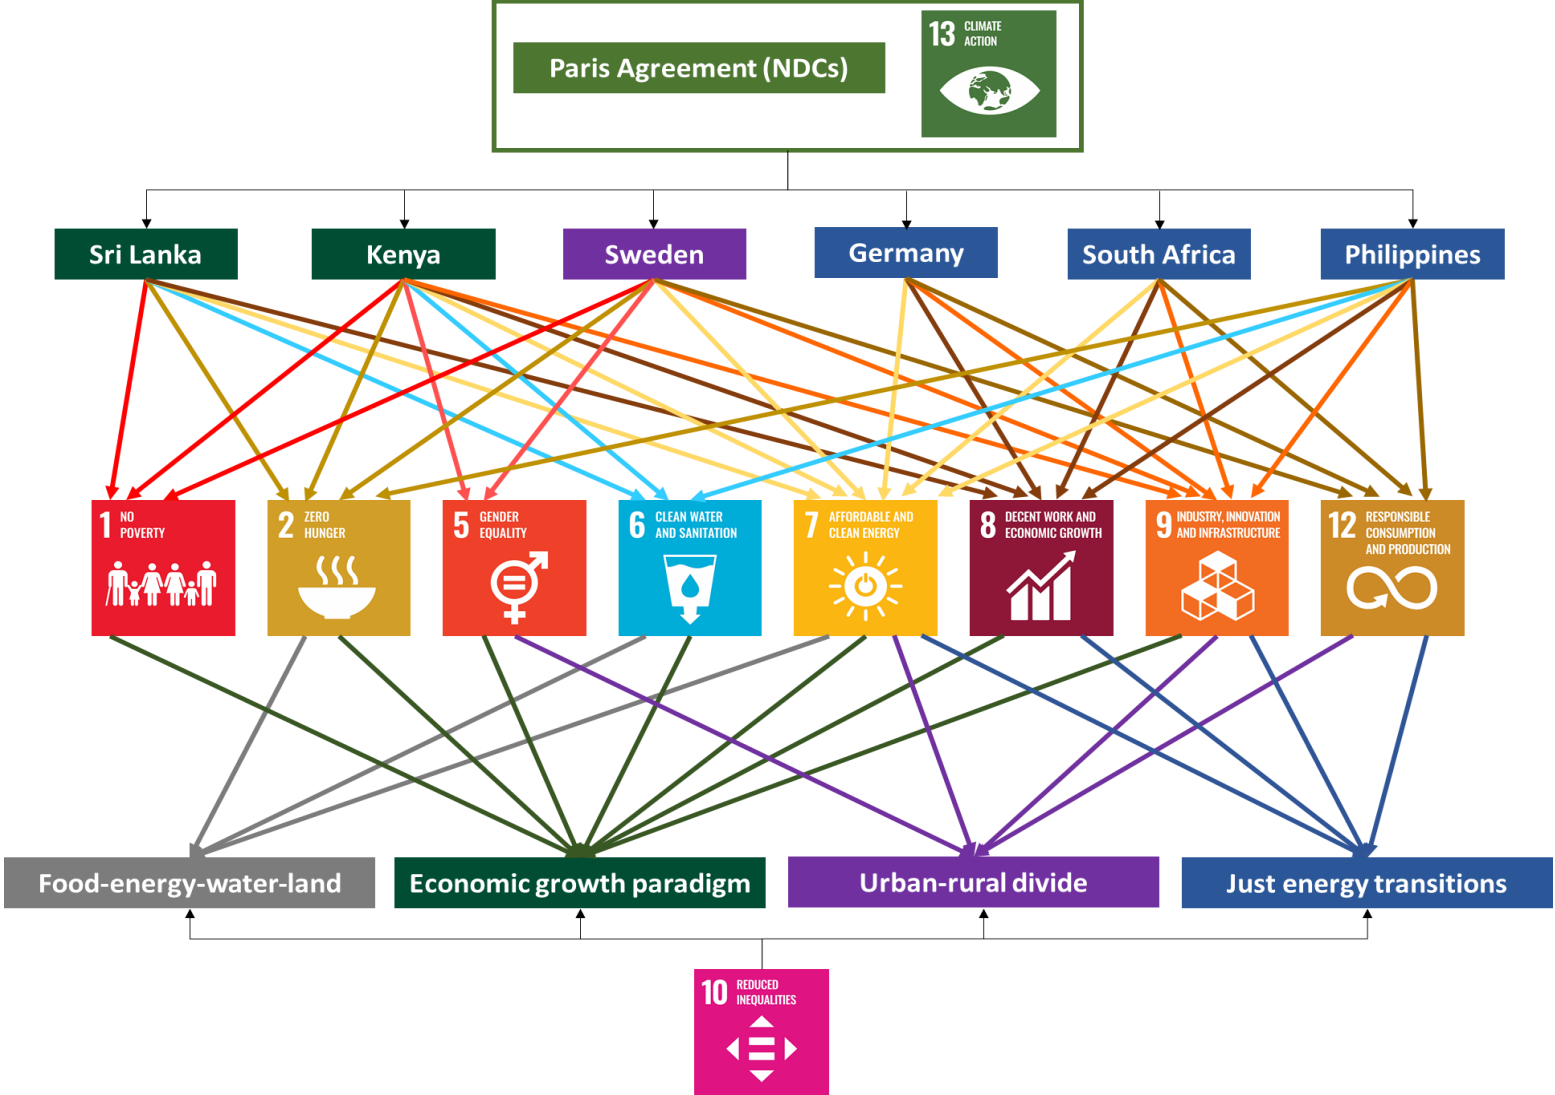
Paris Agreement (NDCs)

13 CLIMATE ACTION

Sri Lanka

Kenya

Sweden

Germany

South Africa

Philippines

1 NO POVERTY

2 ZERO HUNGER

5 GENDER EQUALITY

6 CLEAN WATER AND SANITATION

7 AFFORDABLE AND CLEAN ENERGY

8 DECENT WORK AND ECONOMIC GROWTH

9 INDUSTRY, INNOVATION AND INFRASTRUCTURE

12 RESPONSIBLE CONSUMPTION AND PRODUCTION

Food-energy-water-land

Economic growth paradigm

Urban-rural divide

Just energy transitions

10 REDUCED INEQUALITIES